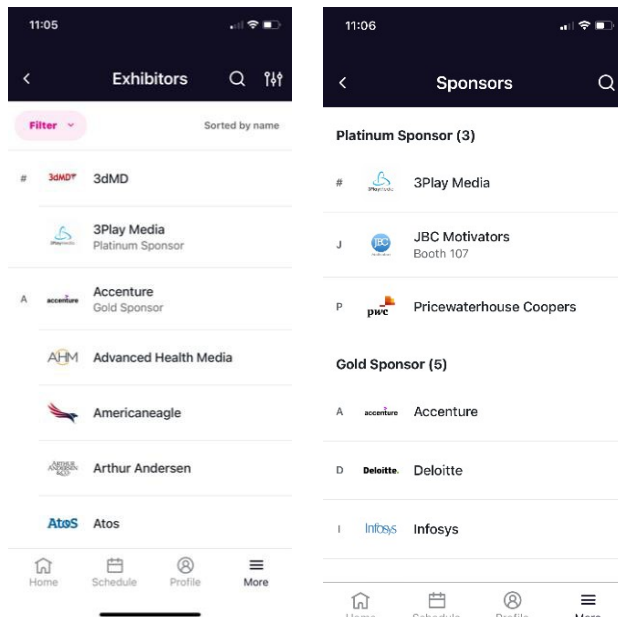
11:05

Exhibitors

Filter

Sorted by name

#

3dMD

3dMD

3Play Media
Platinum Sponsor

A

accenture

Accenture
Gold Sponsor

AHM

Advanced Health Media

Americaneagle

Arthur Andersen

AtoS

Atos

Home

Schedule

Profile

More

11:06

Sponsors

Platinum Sponsor (3)

#

3Play Media

J

JBC

JBC Motivators
Booth 107

P

pwc

Pricewaterhouse Coopers

Gold Sponsor (5)

A

accenture

Accenture

D

Deloitte.

Deloitte

I

Infosys

Infosys

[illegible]

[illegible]

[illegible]

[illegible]